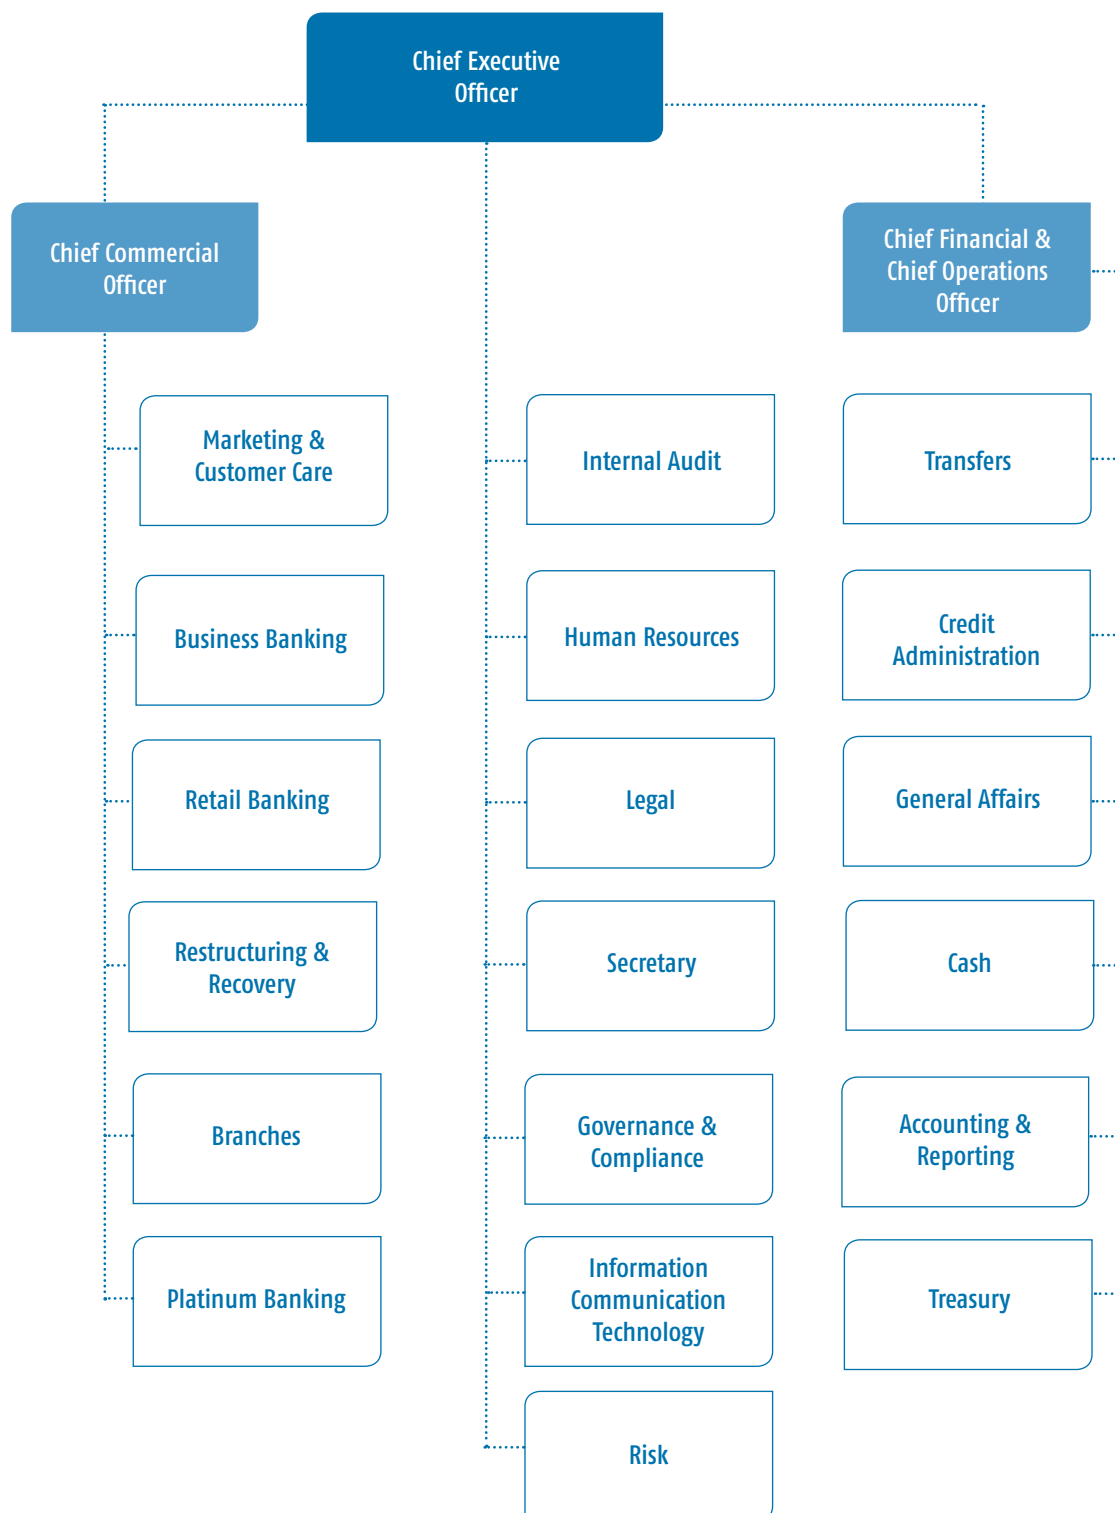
Chief Executive Officer

Chief Commercial Officer

Chief Financial & Chief Operations Officer

Marketing & Customer Care

Business Banking

Retail Banking

Restructuring & Recovery

Branches

Platinum Banking

Internal Audit

Human Resources

Legal

Secretary

Governance & Compliance

Information Communication Technology

Risk

Transfers

Credit Administration

General Affairs

Cash

Accounting & Reporting

Treasury